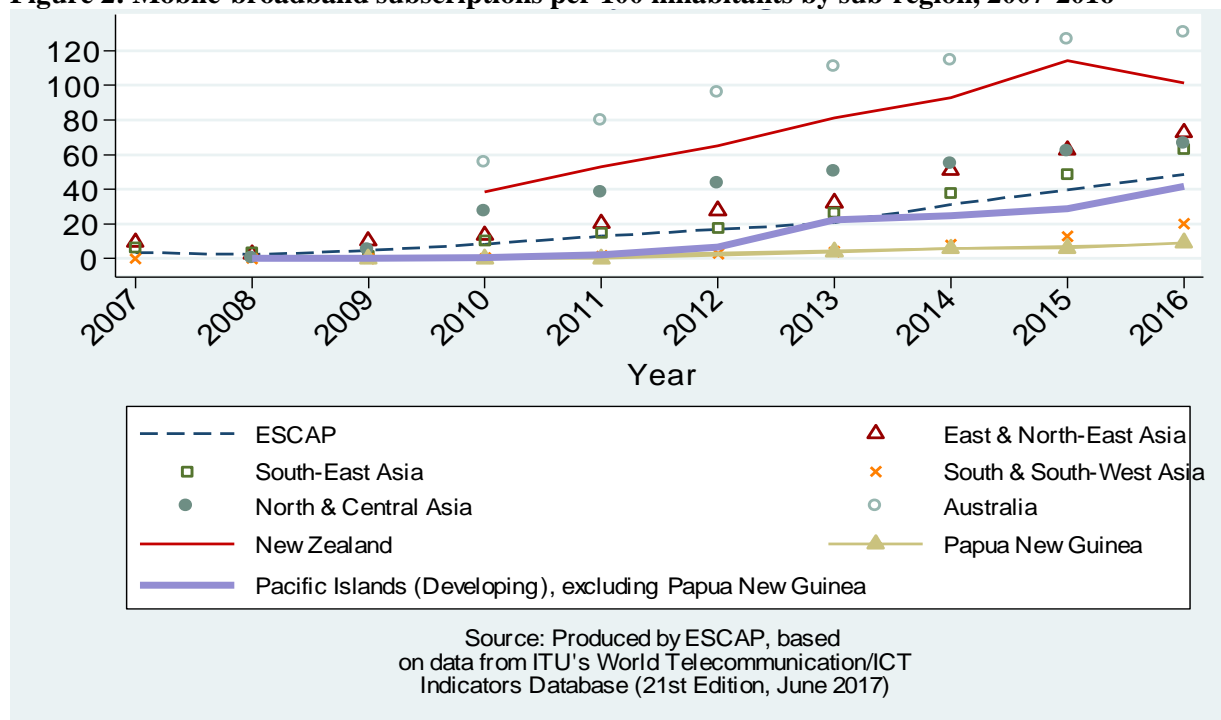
Figure 2: Mobile broadband subscriptions per 100 inhabitants by sub-region, 2007-2016

120
100
80
60
40
20
0

2007
2008
2009
2010
2011
2012
2013
2014
2015
2016

Year

ESCAP
East & North-East Asia
South-East Asia
South & South-West Asia
North & Central Asia
Australia
New Zealand
Papua New Guinea
Pacific Islands (Developing), excluding Papua New Guinea

Source: Produced by ESCAP, based on data from ITU's World Telecommunication/ICT Indicators Database (21st Edition, June 2017)